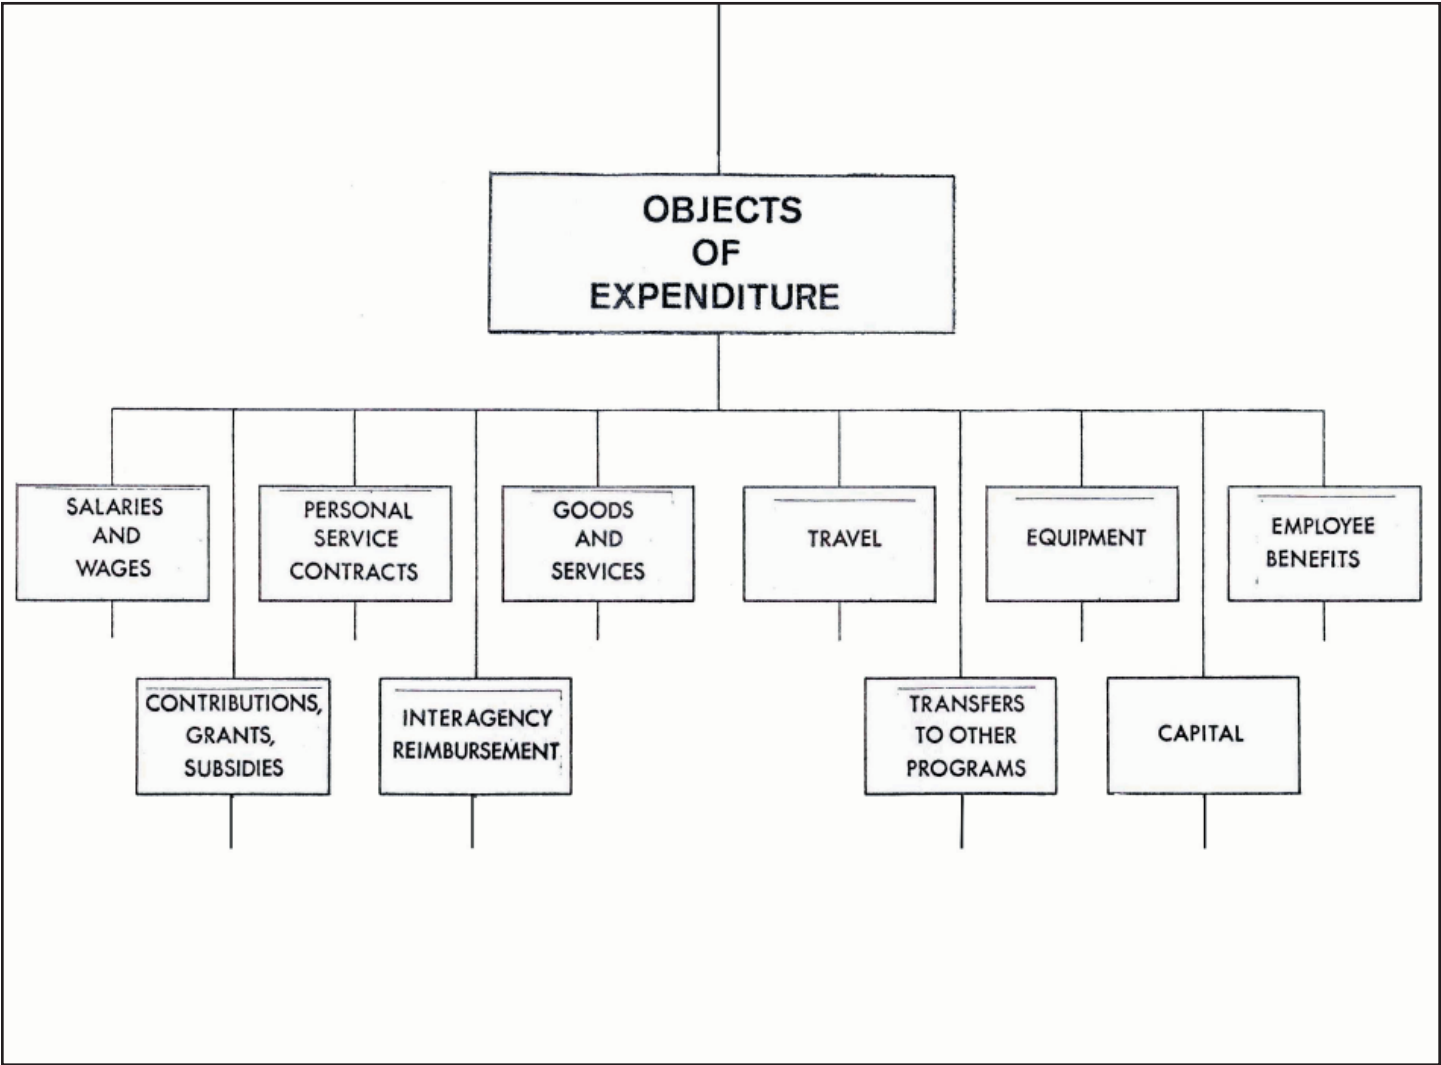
OBJECTS OF EXPENDITURE

SALARIES AND WAGES

CONTRIBUTIONS, GRANTS, SUBSIDIES

PERSONAL SERVICE CONTRACTS

INTERAGENCY REIMBURSEMENT

GOODS AND SERVICES

TRAVEL

TRANSFERS TO OTHER PROGRAMS

EQUIPMENT

CAPITAL

EMPLOYEE BENEFITS